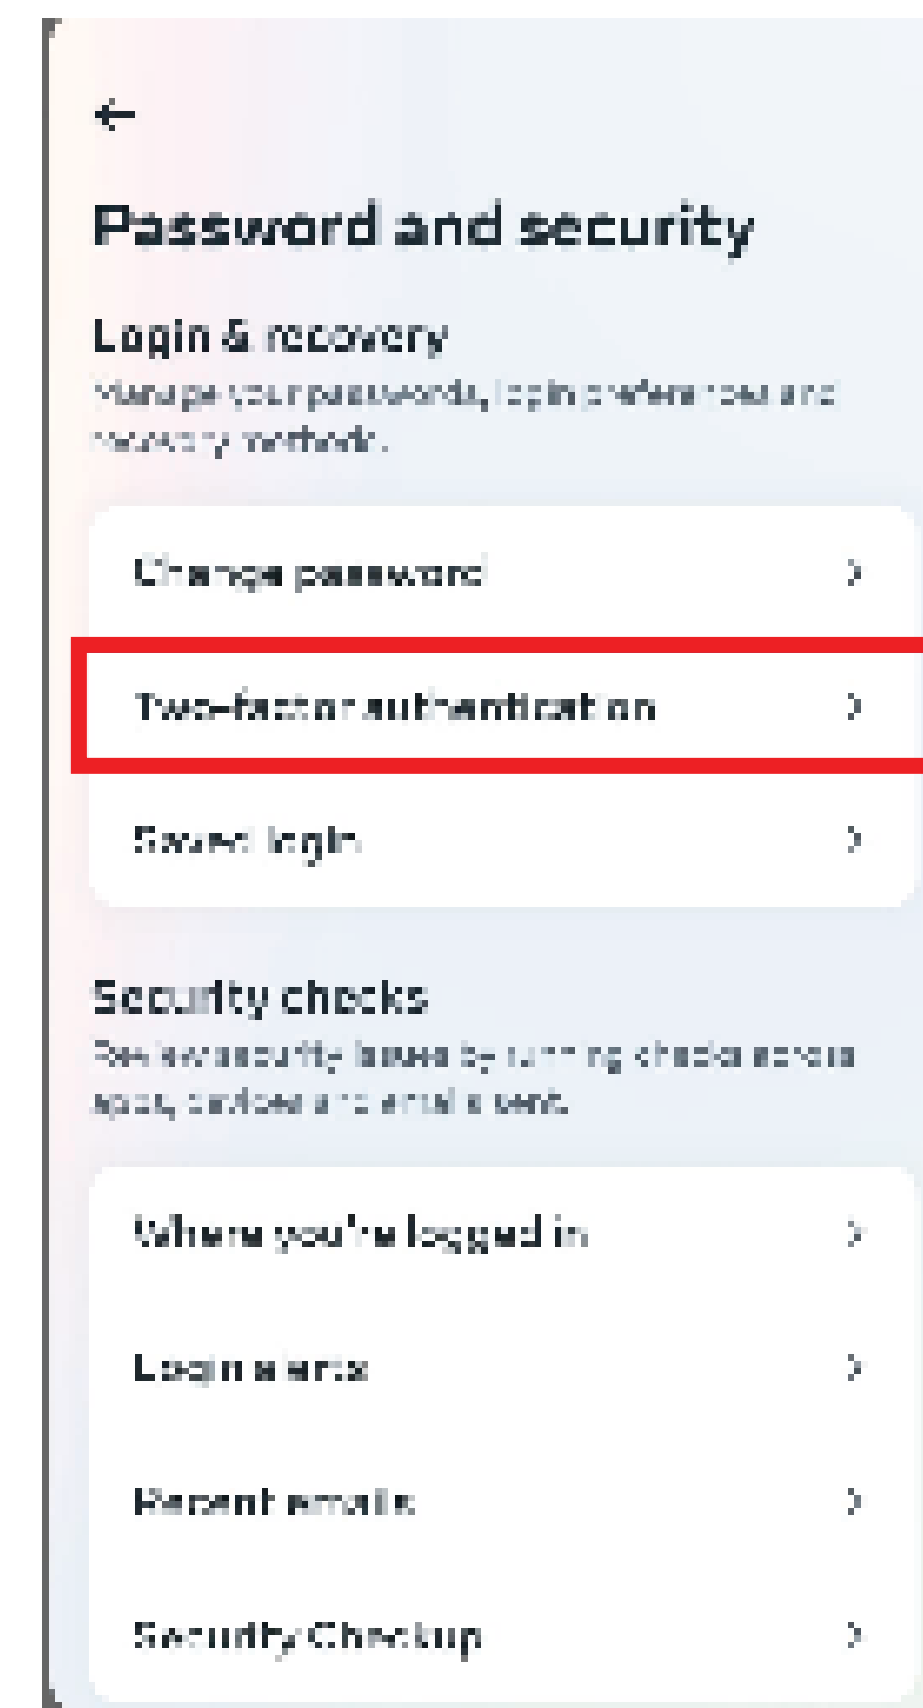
Password and security

Login & recovery

Manage your passwords, login preferences and recovery methods.

Change password

Two-factor authentication

Saved login

Security checks

Review security issues by running checks across apps, devices and emails sent.

Where you're logged in

Login alerts

Recent emails

Security Checkup